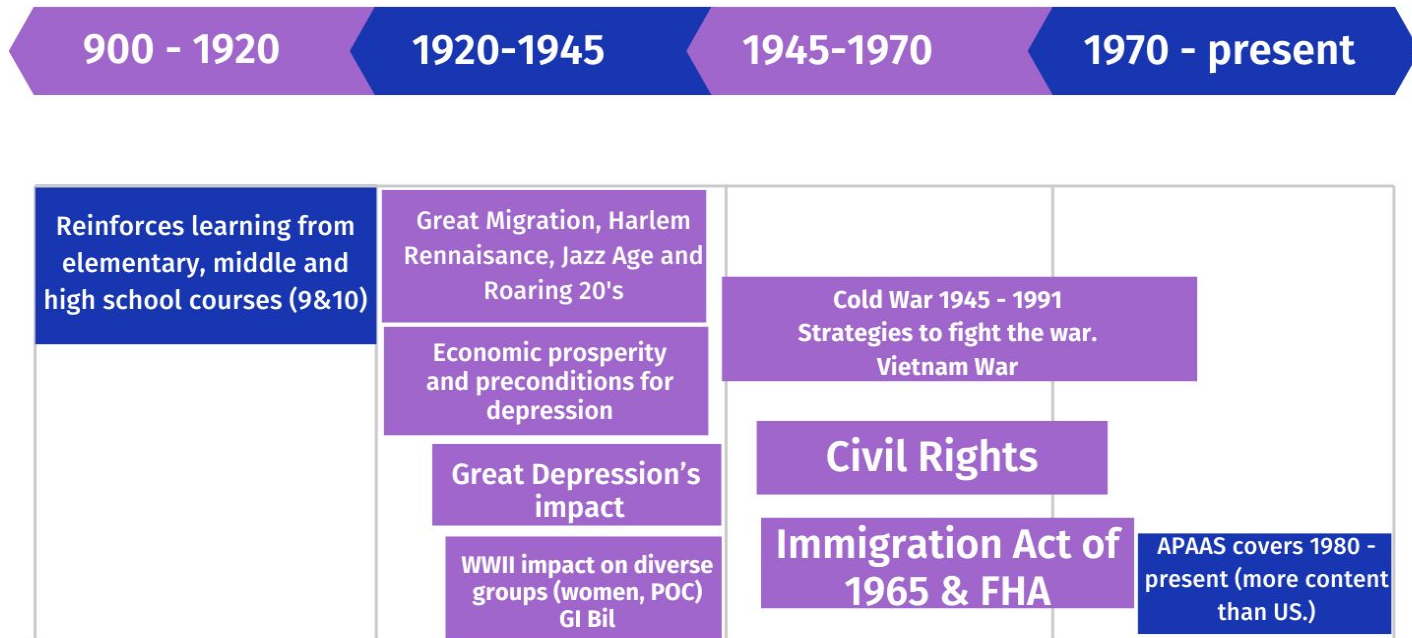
900 - 1920

1920-1945

1945-1970

1970 - present

Reinforces learning from elementary, middle and high school courses (9&10)

Great Migration, Harlem Rennaisance, Jazz Age and Roaring 20's

Economic prosperity and preconditions for depression

Great Depression's impact

WWII impact on diverse groups (women, POC) GI Bil

Cold War 1945 - 1991
Strategies to fight the war.
Vietnam War

Civil Rights

Immigration Act of 1965 & FHA

APAAS covers 1980 - present (more content than US.)